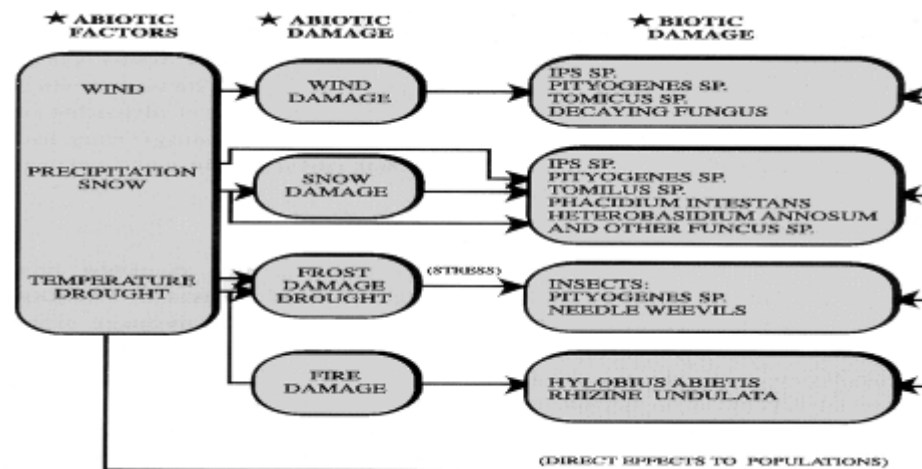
★ ABIOTIC FACTORS

★ ABIOTIC DAMAGE

★ BIOTIC DAMAGE

WIND

PRECIPITATION SNOW

TEMPERATURE DROUGHT

WIND DAMAGE

SNOW DAMAGE

FROST DAMAGE DROUGHT

FIRE DAMAGE

(STRESS)

IPS SP.
PITYOGENES SP.
TOMICUS SP.
DECAYING FUNGUS

IPS SP.
PITYOGENES SP.
TOMILUS SP.
PHACIDIUM INTESTANS
HETEROBASIDIUM ANNOSUM
AND OTHER FUNCUS SP.

INSECTS:
PITYOGENES SP.
NEEDLE WEEVILS

HYLOBIUS ABIETIS
RHIZINE UNDULATA

(DIRECT EFFECTS TO POPULATIONS)